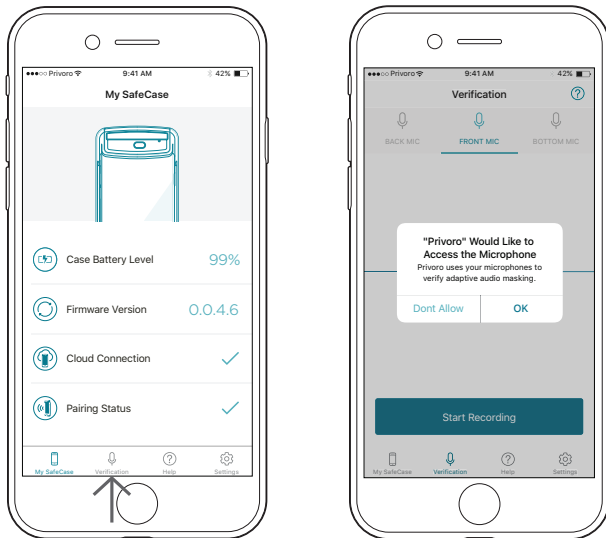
●●●○○ Privoro 9:41 AM 42%

My SafeCase

Case Battery Level 99%

Firmware Version 0.0.4.6

Cloud Connection

Pairing Status

My SafeCase Verification Help Settings

●●●○○ Privoro 9:41 AM 42%

Verification

BACK MIC FRONT MIC BOTTOM MIC

"Privoro" Would Like to Access the Microphone

Privoro uses your microphones to verify adaptive audio masking.

Dont Allow OK

Start Recording

My SafeCase Verification Help Settings